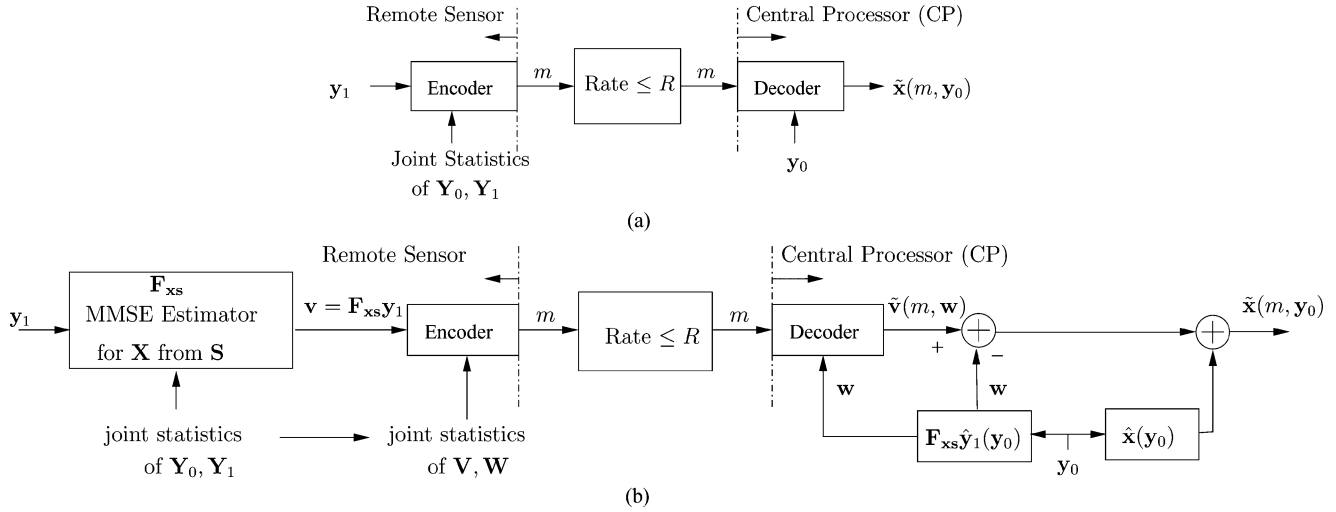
Remote Sensor

Central Processor (CP)

$\mathbf{y}_1$

Encoder

$m$

Rate $\leq R$

$m$

Decoder

$\tilde{\mathbf{x}}(m, \mathbf{y}_0)$

Joint Statistics of $\mathbf{Y}_0, \mathbf{Y}_1$

$\mathbf{y}_0$

(a)

Remote Sensor

Central Processor (CP)

$\mathbf{y}_1$

$\mathbf{F_{xs}}$ MMSE Estimator for $\mathbf{X}$ from $\mathbf{S}$

$\mathbf{v} = \mathbf{F_{xs}}\mathbf{y}_1$

Encoder

$m$

Rate $\leq R$

$m$

Decoder

$\tilde{\mathbf{v}}(m, \mathbf{w})$

$+$

$-$

$\tilde{\mathbf{x}}(m, \mathbf{y}_0)$

$\mathbf{w}$

$\mathbf{w}$

joint statistics of $\mathbf{Y}_0, \mathbf{Y}_1$

joint statistics of $\mathbf{V}, \mathbf{W}$

$\mathbf{F_{xs}}\hat{\mathbf{y}}_1(\mathbf{y}_0)$

$\mathbf{y}_0$

$\hat{\mathbf{x}}(\mathbf{y}_0)$

(b)